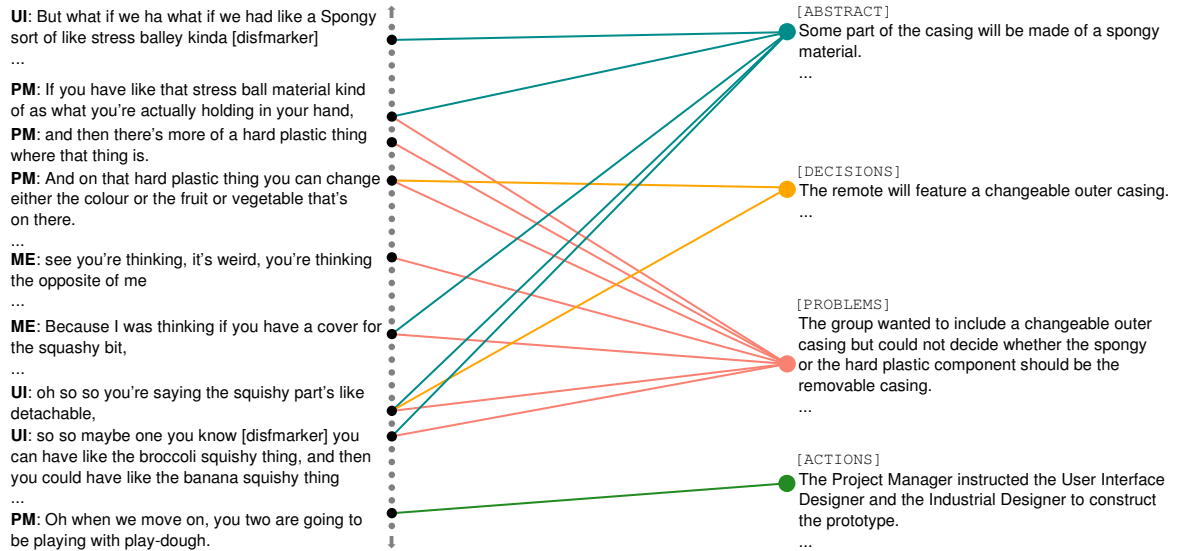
**UI**: But what if we ha what if we had like a Spongy sort of like stress balley kinda [disfmarker]
...
**PM**: If you have like that stress ball material kind of as what you're actually holding in your hand,
**PM**: and then there's more of a hard plastic thing where that thing is.
**PM**: And on that hard plastic thing you can change either the colour or the fruit or vegetable that's on there.
...
**ME**: see you're thinking, it's weird, you're thinking the opposite of me
...
**ME**: Because I was thinking if you have a cover for the squashy bit,
...
**UI**: oh so so you're saying the squishy part's like detachable,
**UI**: so so maybe one you know [disfmarker] you can have like the broccoli squishy thing, and then you could have like the banana squishy thing
...
**PM**: Oh when we move on, you two are going to be playing with play-dough.

[ABSTRACT]
Some part of the casing will be made of a spongy material.
...

[DECISIONS]
The remote will feature a changeable outer casing.
...

[PROBLEMS]
The group wanted to include a changeable outer casing but could not decide whether the spongy or the hard plastic component should be the removable casing.
...

[ACTIONS]
The Project Manager instructed the User Interface Designer and the Industrial Designer to construct the prototype.
...